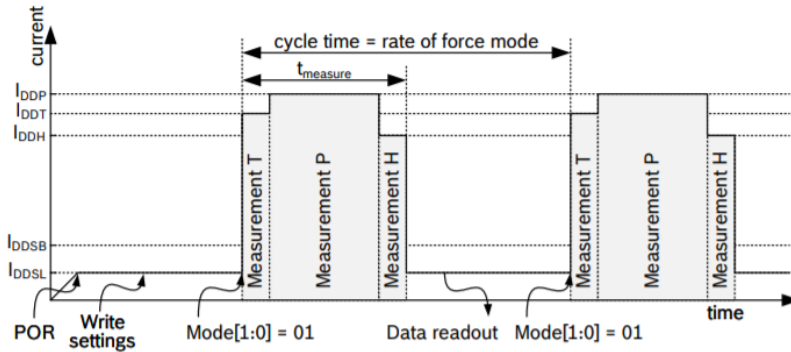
current

cycle time = rate of force mode

$t_{measure}$

$I_{DDP}$

$I_{DDT}$

$I_{DDH}$

$I_{DDSB}$

$I_{DDSL}$

Measurement T

Measurement P

Measurement H

Measurement T

Measurement P

Measurement H

POR

Write settings

Mode[1:0] = 01

Data readout

Mode[1:0] = 01

time